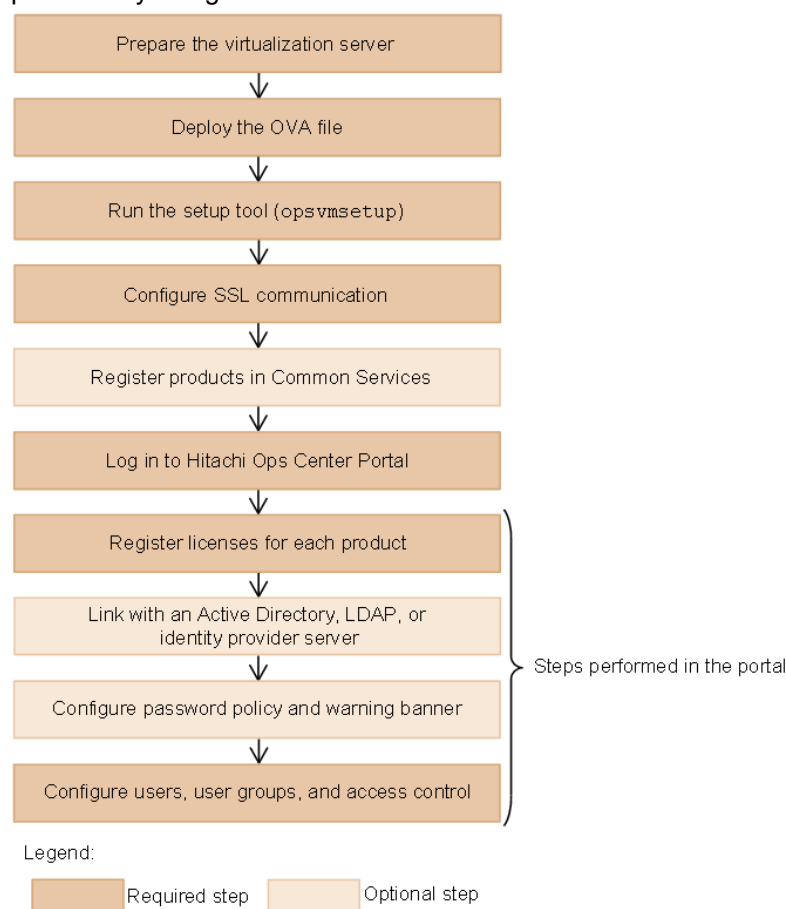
Prepare the virtualization server

Deploy the OVA file

Run the setup tool (opsvmsetup)

Configure SSL communication

Register products in Common Services

Log in to Hitachi Ops Center Portal

Register licenses for each product

Link with an Active Directory, LDAP, or identity provider server

Configure password policy and warning banner

Configure users, user groups, and access control

Steps performed in the portal

Legend:

Required step

Optional step